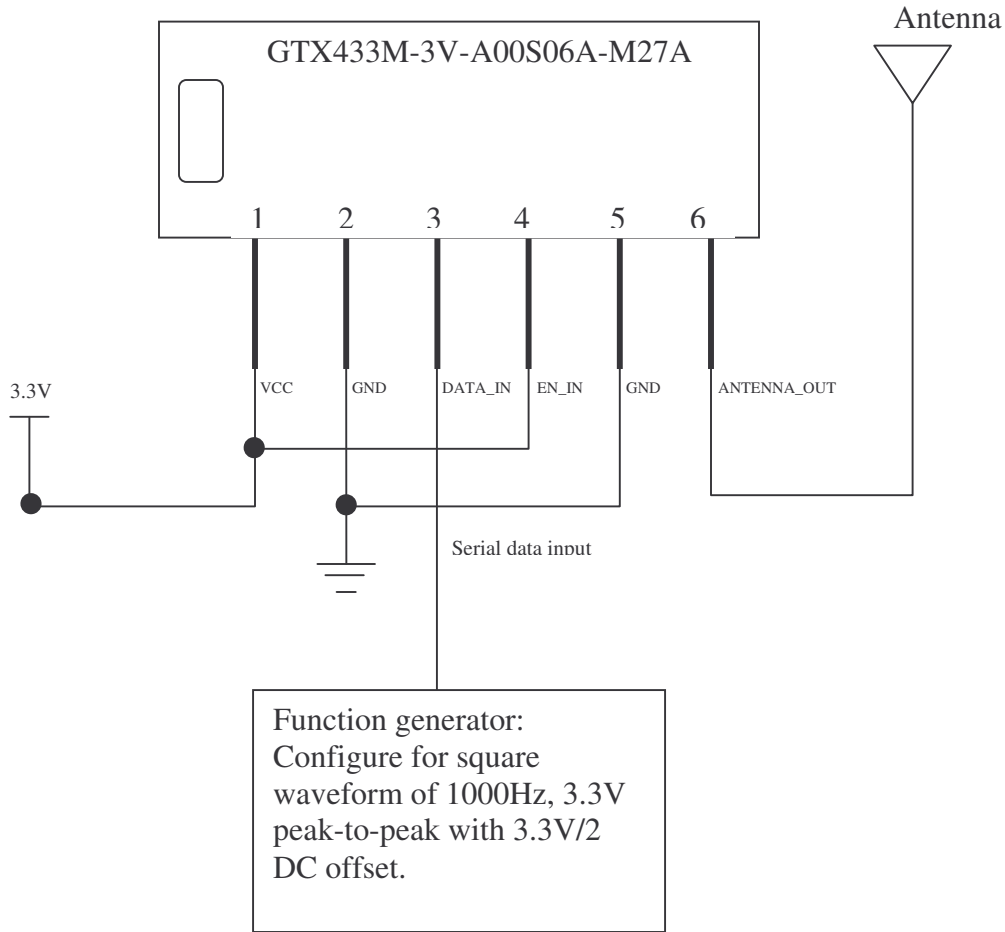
GTX433M-3V-A00S06A-M27A

Antenna

1 2 3 4 5 6

3.3V

VCC GND DATA_IN EN_IN GND ANTENNA_OUT

Serial data input

Function generator: Configure for square waveform of 1000Hz, 3.3V peak-to-peak with 3.3V/2 DC offset.